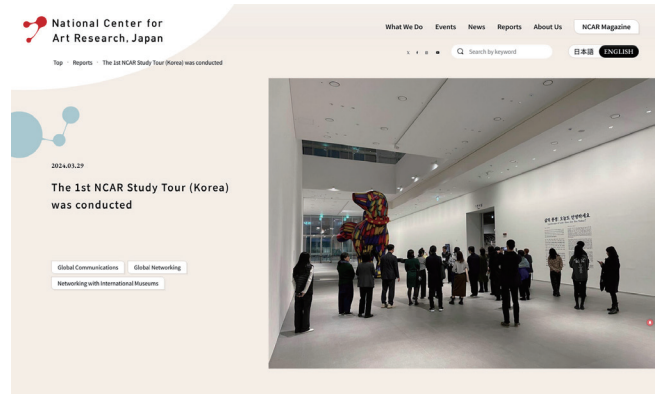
National Center for Art Research, Japan

What We Do Events News Reports About Us NCAR Magazine

Search by keyword

日本語 ENGLISH

Top > Reports > The 1st NCAR Study Tour (Korea) was conducted

2024.03.29

The 1st NCAR Study Tour (Korea) was conducted

Global Communications Global Networking

Networking with International Museums